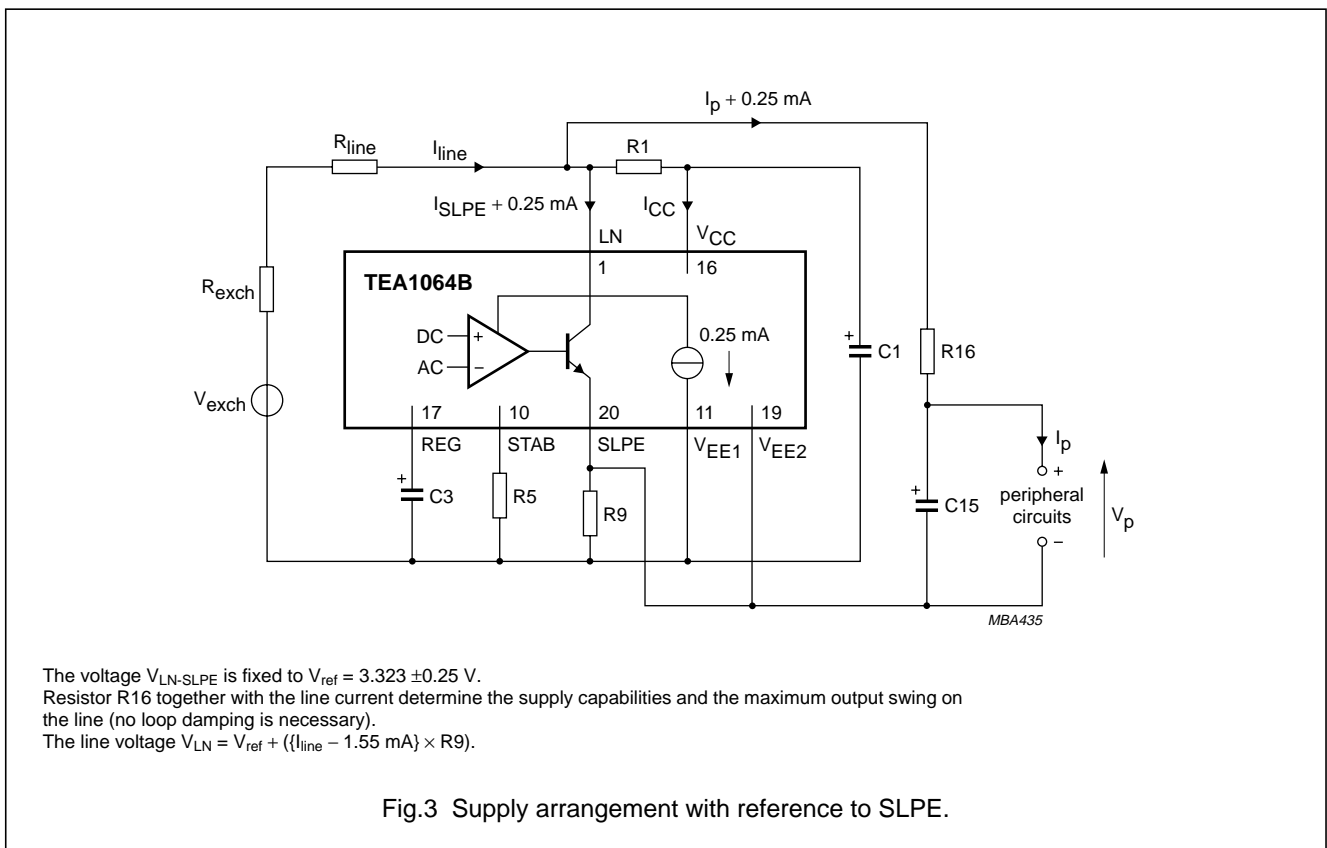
$I_p + 0.25$ mA

$R_{line}$

$I_{line}$

R1

$I_{SLPE} + 0.25$ mA

$I_{CC}$

LN

$V_{CC}$

1

16

TEA1064B

$R_{exch}$

DC

+

AC

–

0.25 mA

+

C1

R16

$V_{exch}$

17

10

20

11

19

REG

STAB

SLPE

$V_{EE1}$

$V_{EE2}$

$I_p$

+

+

C3

R5

R9

+

C15

peripheral circuits

$V_p$

–

MBA435

The voltage $V_{LN\text{-}SLPE}$ is fixed to $V_{ref} = 3.323 \pm 0.25$ V.
Resistor R16 together with the line current determine the supply capabilities and the maximum output swing on the line (no loop damping is necessary).
The line voltage $V_{LN} = V_{ref} + (\{I_{line} - 1.55 \text{ mA}\} \times R9)$.

Fig.3 Supply arrangement with reference to SLPE.